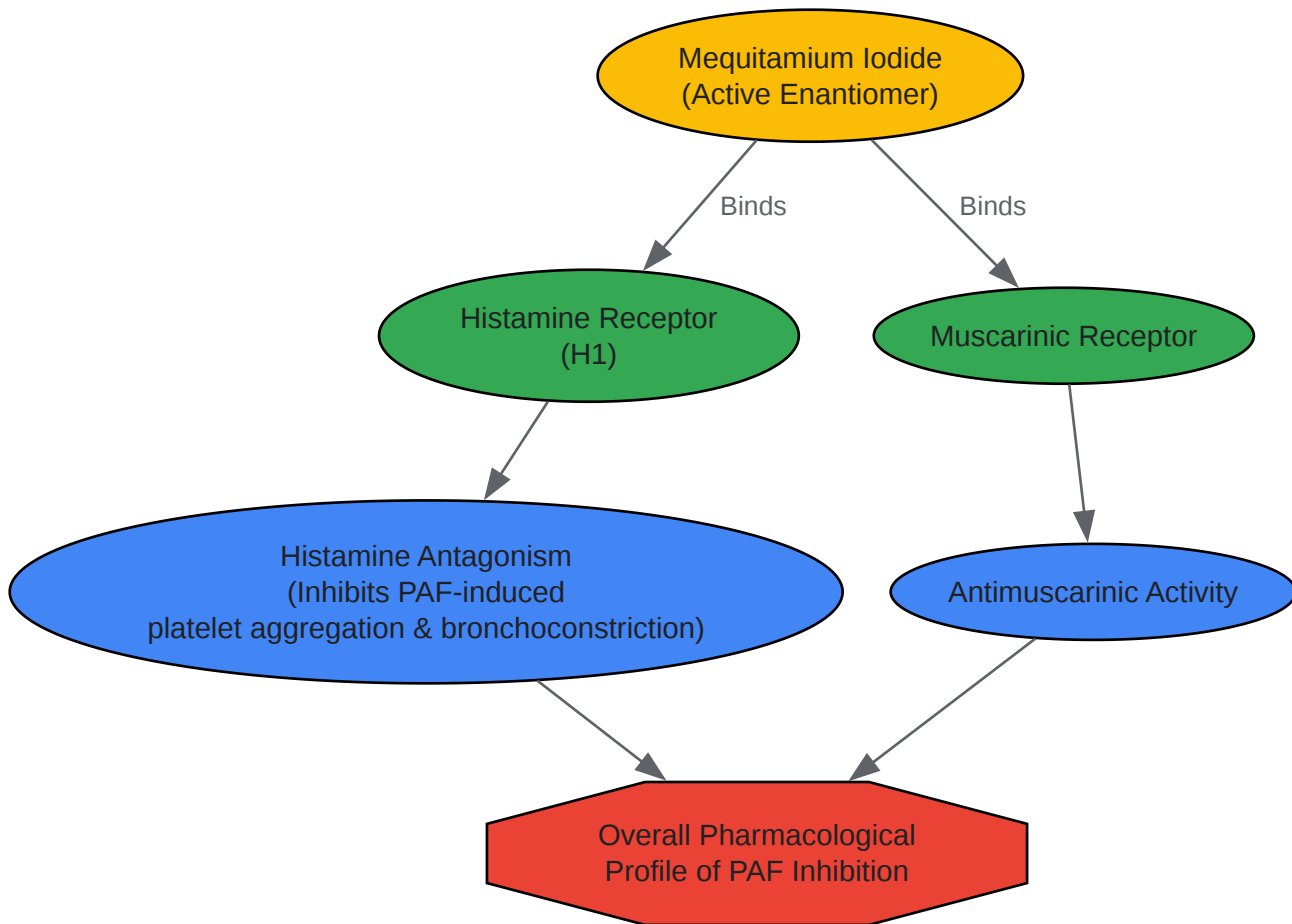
Mequitamium Iodide
(Active Enantiomer)

Binds

Binds

Histamine Receptor
(H1)

Muscarinic Receptor

Histamine Antagonism
(Inhibits PAF-induced
platelet aggregation & bronchoconstriction)

Antimuscarinic Activity

Overall Pharmacological
Profile of PAF Inhibition